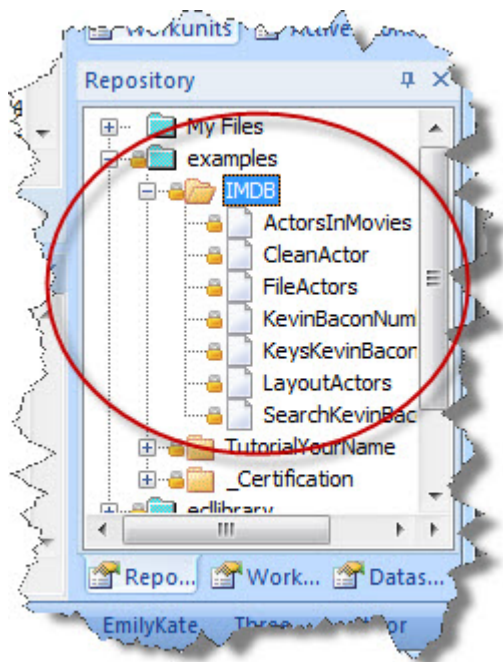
Workunits
Repository
My Files
examples
IMDB
ActorsInMovies
CleanActor
FileActors
KevinBaconNum
KeysKevinBacon
LayoutActors
SearchKevinBac
TutorialYourName
_Certification
edlibrary
Repo...
Work...
Datas...
EmilyKate